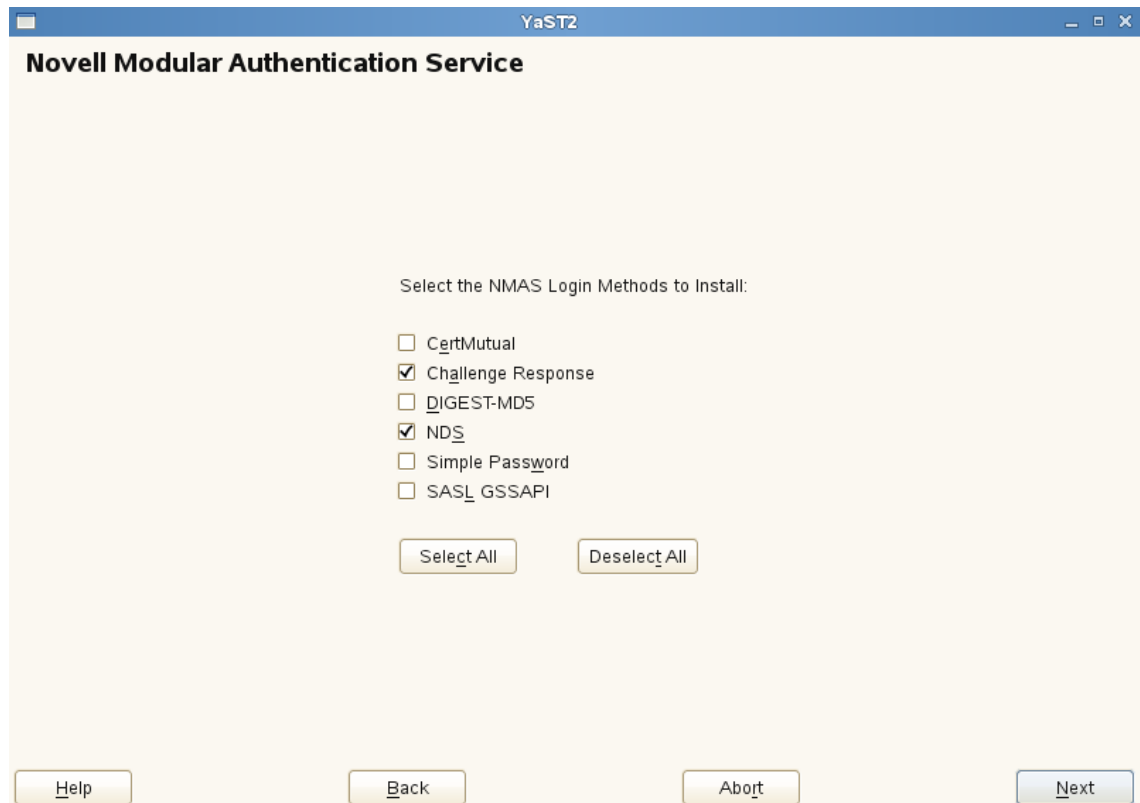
YaST2

Novell Modular Authentication Service

Select the NMAS Login Methods to Install:

CertMutual
Challenge Response
DIGEST-MD5
NDS
Simple Password
SASL GSSAPI

Select All
Deselect All

Help
Back
Abort
Next